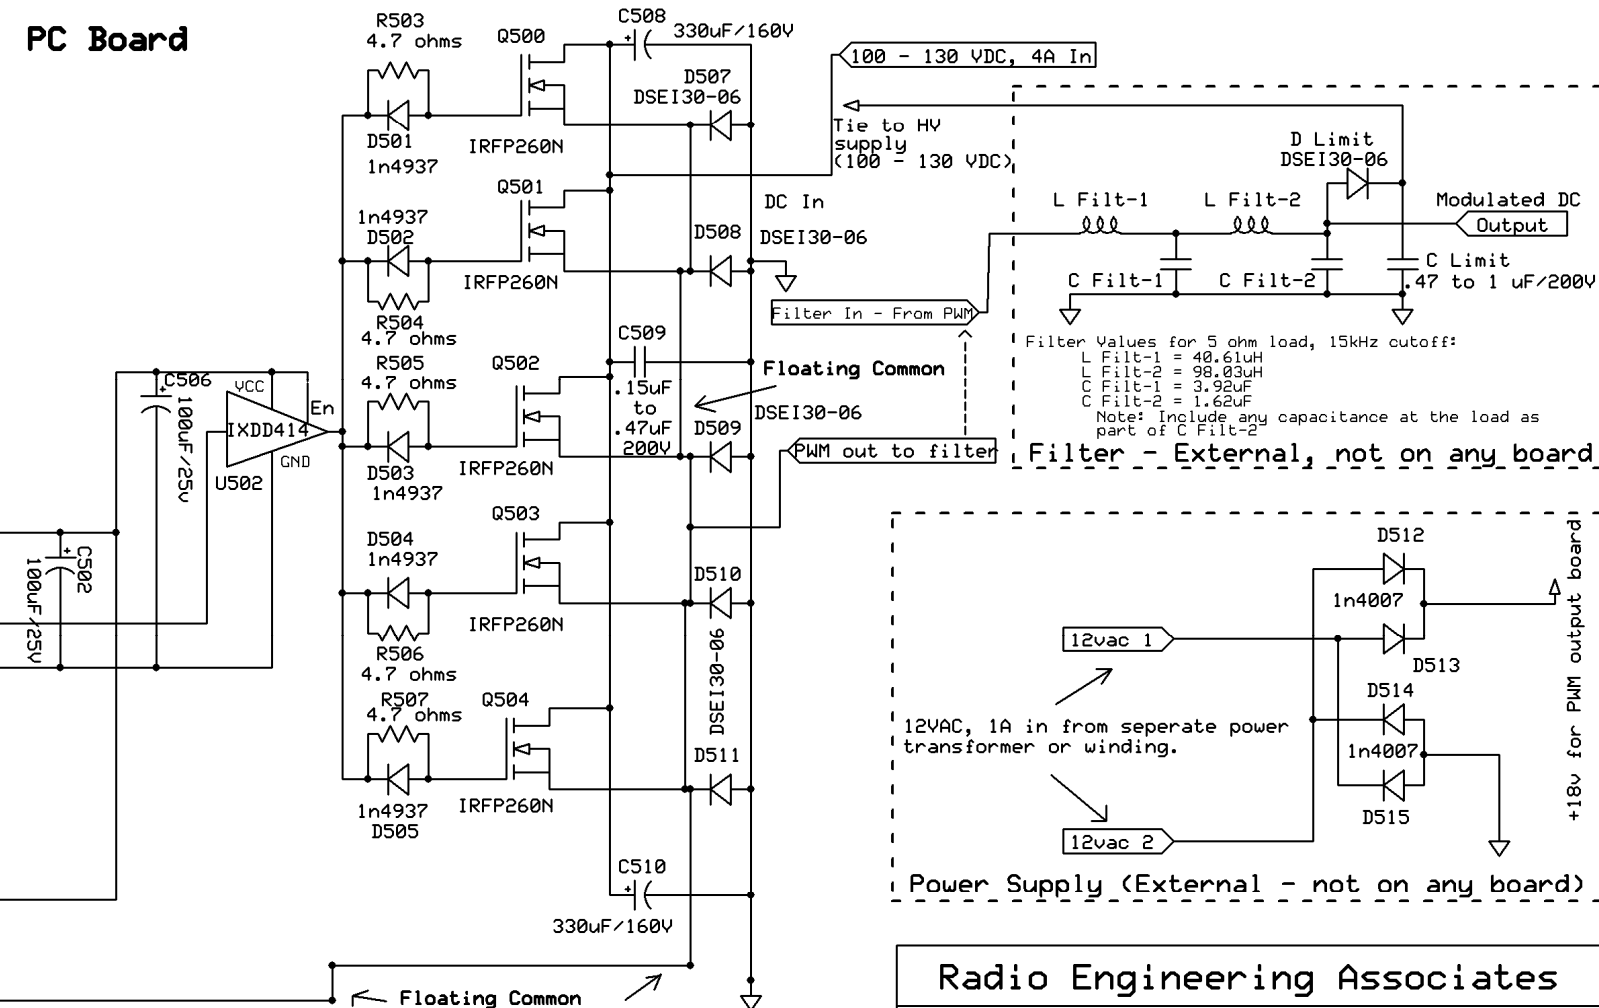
PC Board

R503
4.7 ohms
Q500
C508
330uF/160V
100 - 130 VDC, 4A In
D507
DSEI30-06
D501
1n4937
IRFP260N
Tie to HV supply (100 - 130 VDC)
Q501
1n4937
D502
DC In
D508
DSEI30-06
IRFP260N
R504
4.7 ohms
D Limit
DSEI30-06
L Filt-1
L Filt-2
Modulated DC
Output
C Limit
.47 to 1 uF/200V
C Filt-1
C Filt-2
Filter In - From PWM
C509
R505
4.7 ohms
Q502
Floating Common
C506
VCC
100uF/25v
IXDD414
En
GND
U502
.15uF to .47uF 200V
DSEI30-06
D509
D503
1n4937
IRFP260N
PWM out to filter
Filter Values for 5 ohm load, 15kHz cutoff:
L Filt-1 = 40.61uH
L Filt-2 = 98.03uH
C Filt-1 = 3.92uF
C Filt-2 = 1.62uF
Note: Include any capacitance at the load as part of C Filt-2
Filter - External, not on any board

C502
100uF/25V
Q503
D504
1n4937
D510
IRFP260N
R506
4.7 ohms
DSEI30-06
D512
1n4007
12vac 1
D513
+18v for PWM output board
R507
4.7 ohms
Q504
D514
12VAC, 1A in from seperate power transformer or winding.
1n4007
D511
1n4937
D505
IRFP260N
D515
12vac 2
Power Supply (External - not on any board)
C510
330uF/160V
Radio Engineering Associates
Floating Common